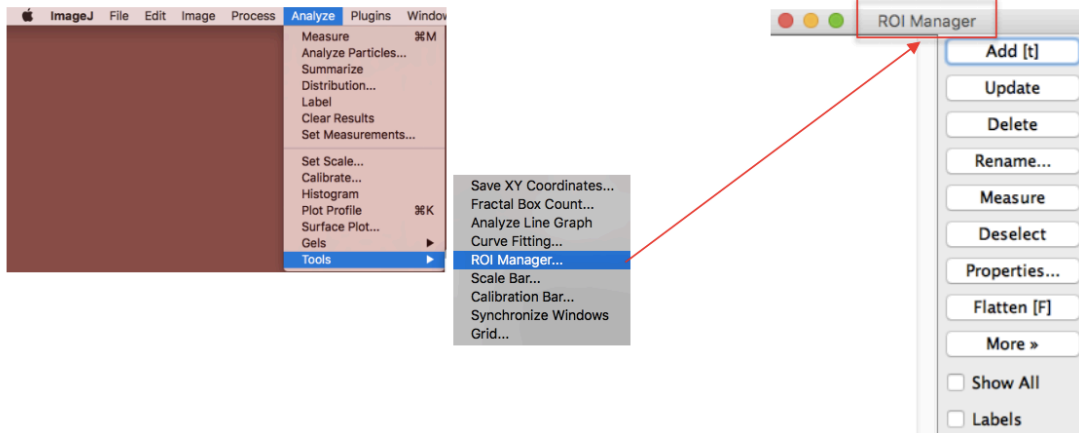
ImageJ File Edit Image Process Analyze Plugins Windo

Measure ⌘M
Analyze Particles...
Summarize
Distribution...
Label
Clear Results
Set Measurements...

Set Scale...
Calibrate...
Histogram
Plot Profile ⌘K
Surface Plot...
Gels
Tools

Save XY Coordinates...
Fractal Box Count...
Analyze Line Graph
Curve Fitting...
ROI Manager...
Scale Bar...
Calibration Bar...
Synchronize Windows
Grid...

ROI Manager

Add [t]
Update
Delete
Rename...
Measure
Deselect
Properties...
Flatten [F]
More »
Show All
Labels